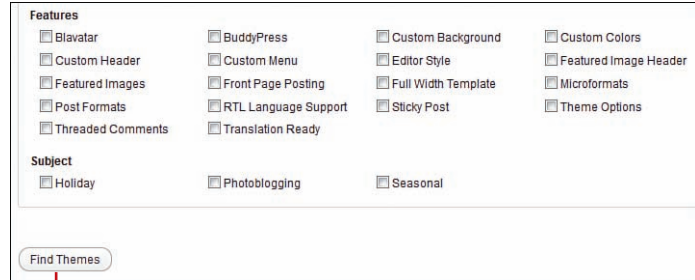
Features

Blavatar
BuddyPress
Custom Background
Custom Colors
Custom Header
Custom Menu
Editor Style
Featured Image Header
Featured Images
Front Page Posting
Full Width Template
Microformats
Post Formats
RTL Language Support
Sticky Post
Theme Options
Threaded Comments
Translation Ready

Subject

Holiday
Photoblogging
Seasonal

Find Themes